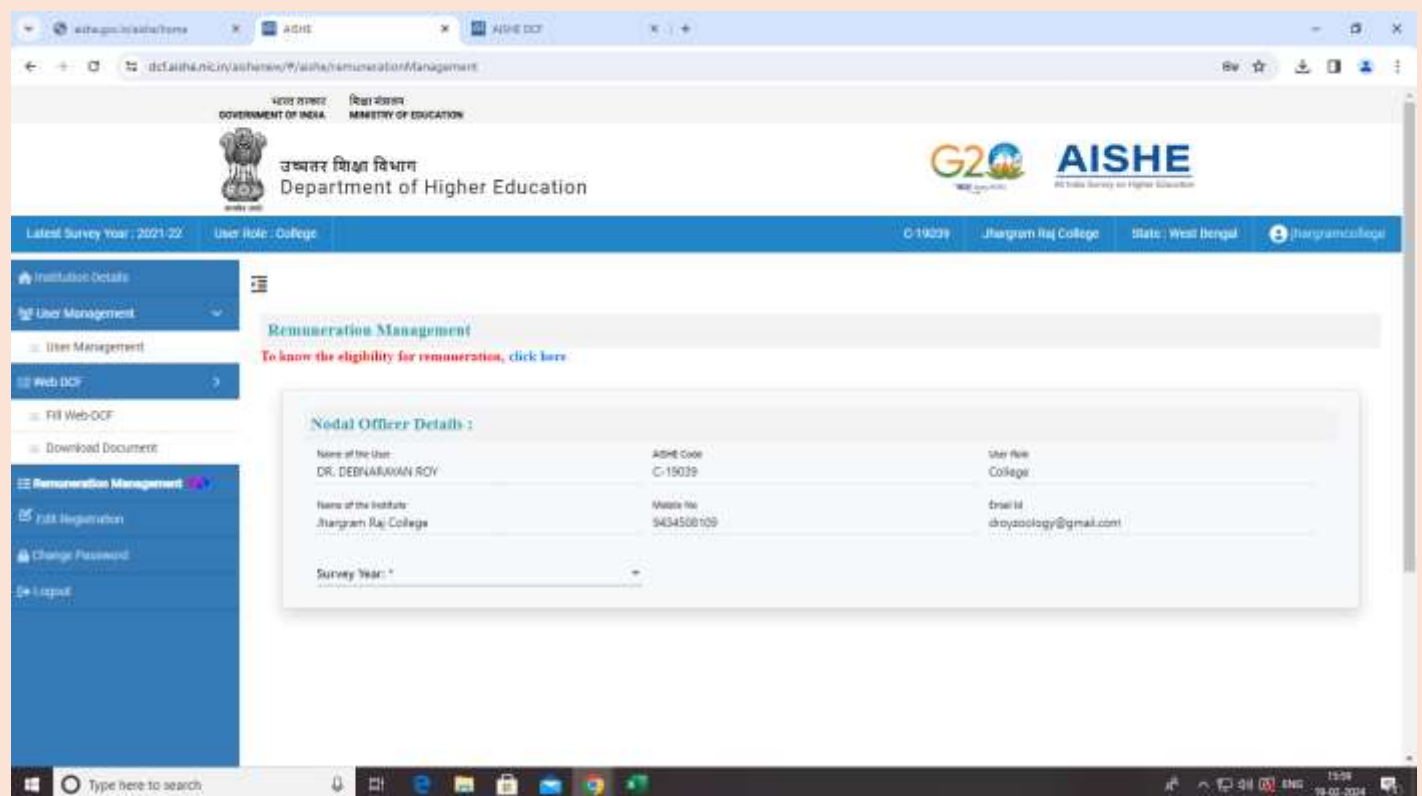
aishe.gov.in/aishe/home | AISHE | AISHE DCF

dcf.aishe.nic.in/aishenew/#/aishe/remunerationManagement

भारत सरकार GOVERNMENT OF INDIA शिक्षा मंत्रालय MINISTRY OF EDUCATION

उच्चतर शिक्षा विभाग
Department of Higher Education

G20

AISHE
All India Survey on Higher Education

Latest Survey Year : 2021-22 | User Role : College | C-19039 | Jhargram Raj College | State : West Bengal | jhargramcollege

Institution Details
User Management
User Management
Web DCF
Fill Web-DCF
Download Document
Remuneration Management
Edit Registration
Change Password
Logout

Remuneration Management

To know the eligibility for remuneration, click here

Nodal Officer Details :

| Name of the User | AISHE Code | User Role |
|---|---|---|
| DR. DEBNARAYAN ROY | C-19039 | College |
| Name of the Institute | Mobile No | Email Id |
| Jhargram Raj College | 9434508109 | droyzoology@gmail.com |

Survey Year: *

Type here to search

ENG 15:59 19-02-2024